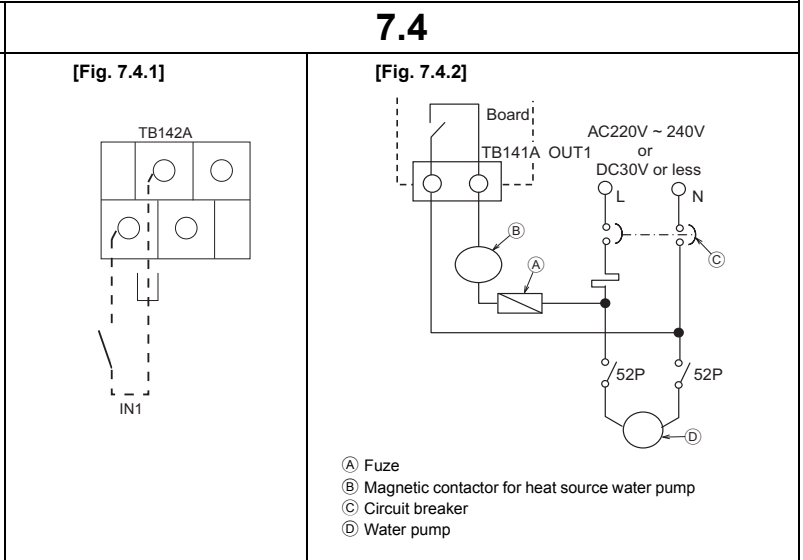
7.4

[Fig. 7.4.1]

TB142A

IN1

[Fig. 7.4.2]

Board

TB141A OUT1

AC220V ~ 240V
or
DC30V or less

L N

Ⓑ

Ⓐ

Ⓒ

52P 52P

Ⓓ

Ⓐ Fuze
Ⓑ Magnetic contactor for heat source water pump
Ⓒ Circuit breaker
Ⓓ Water pump